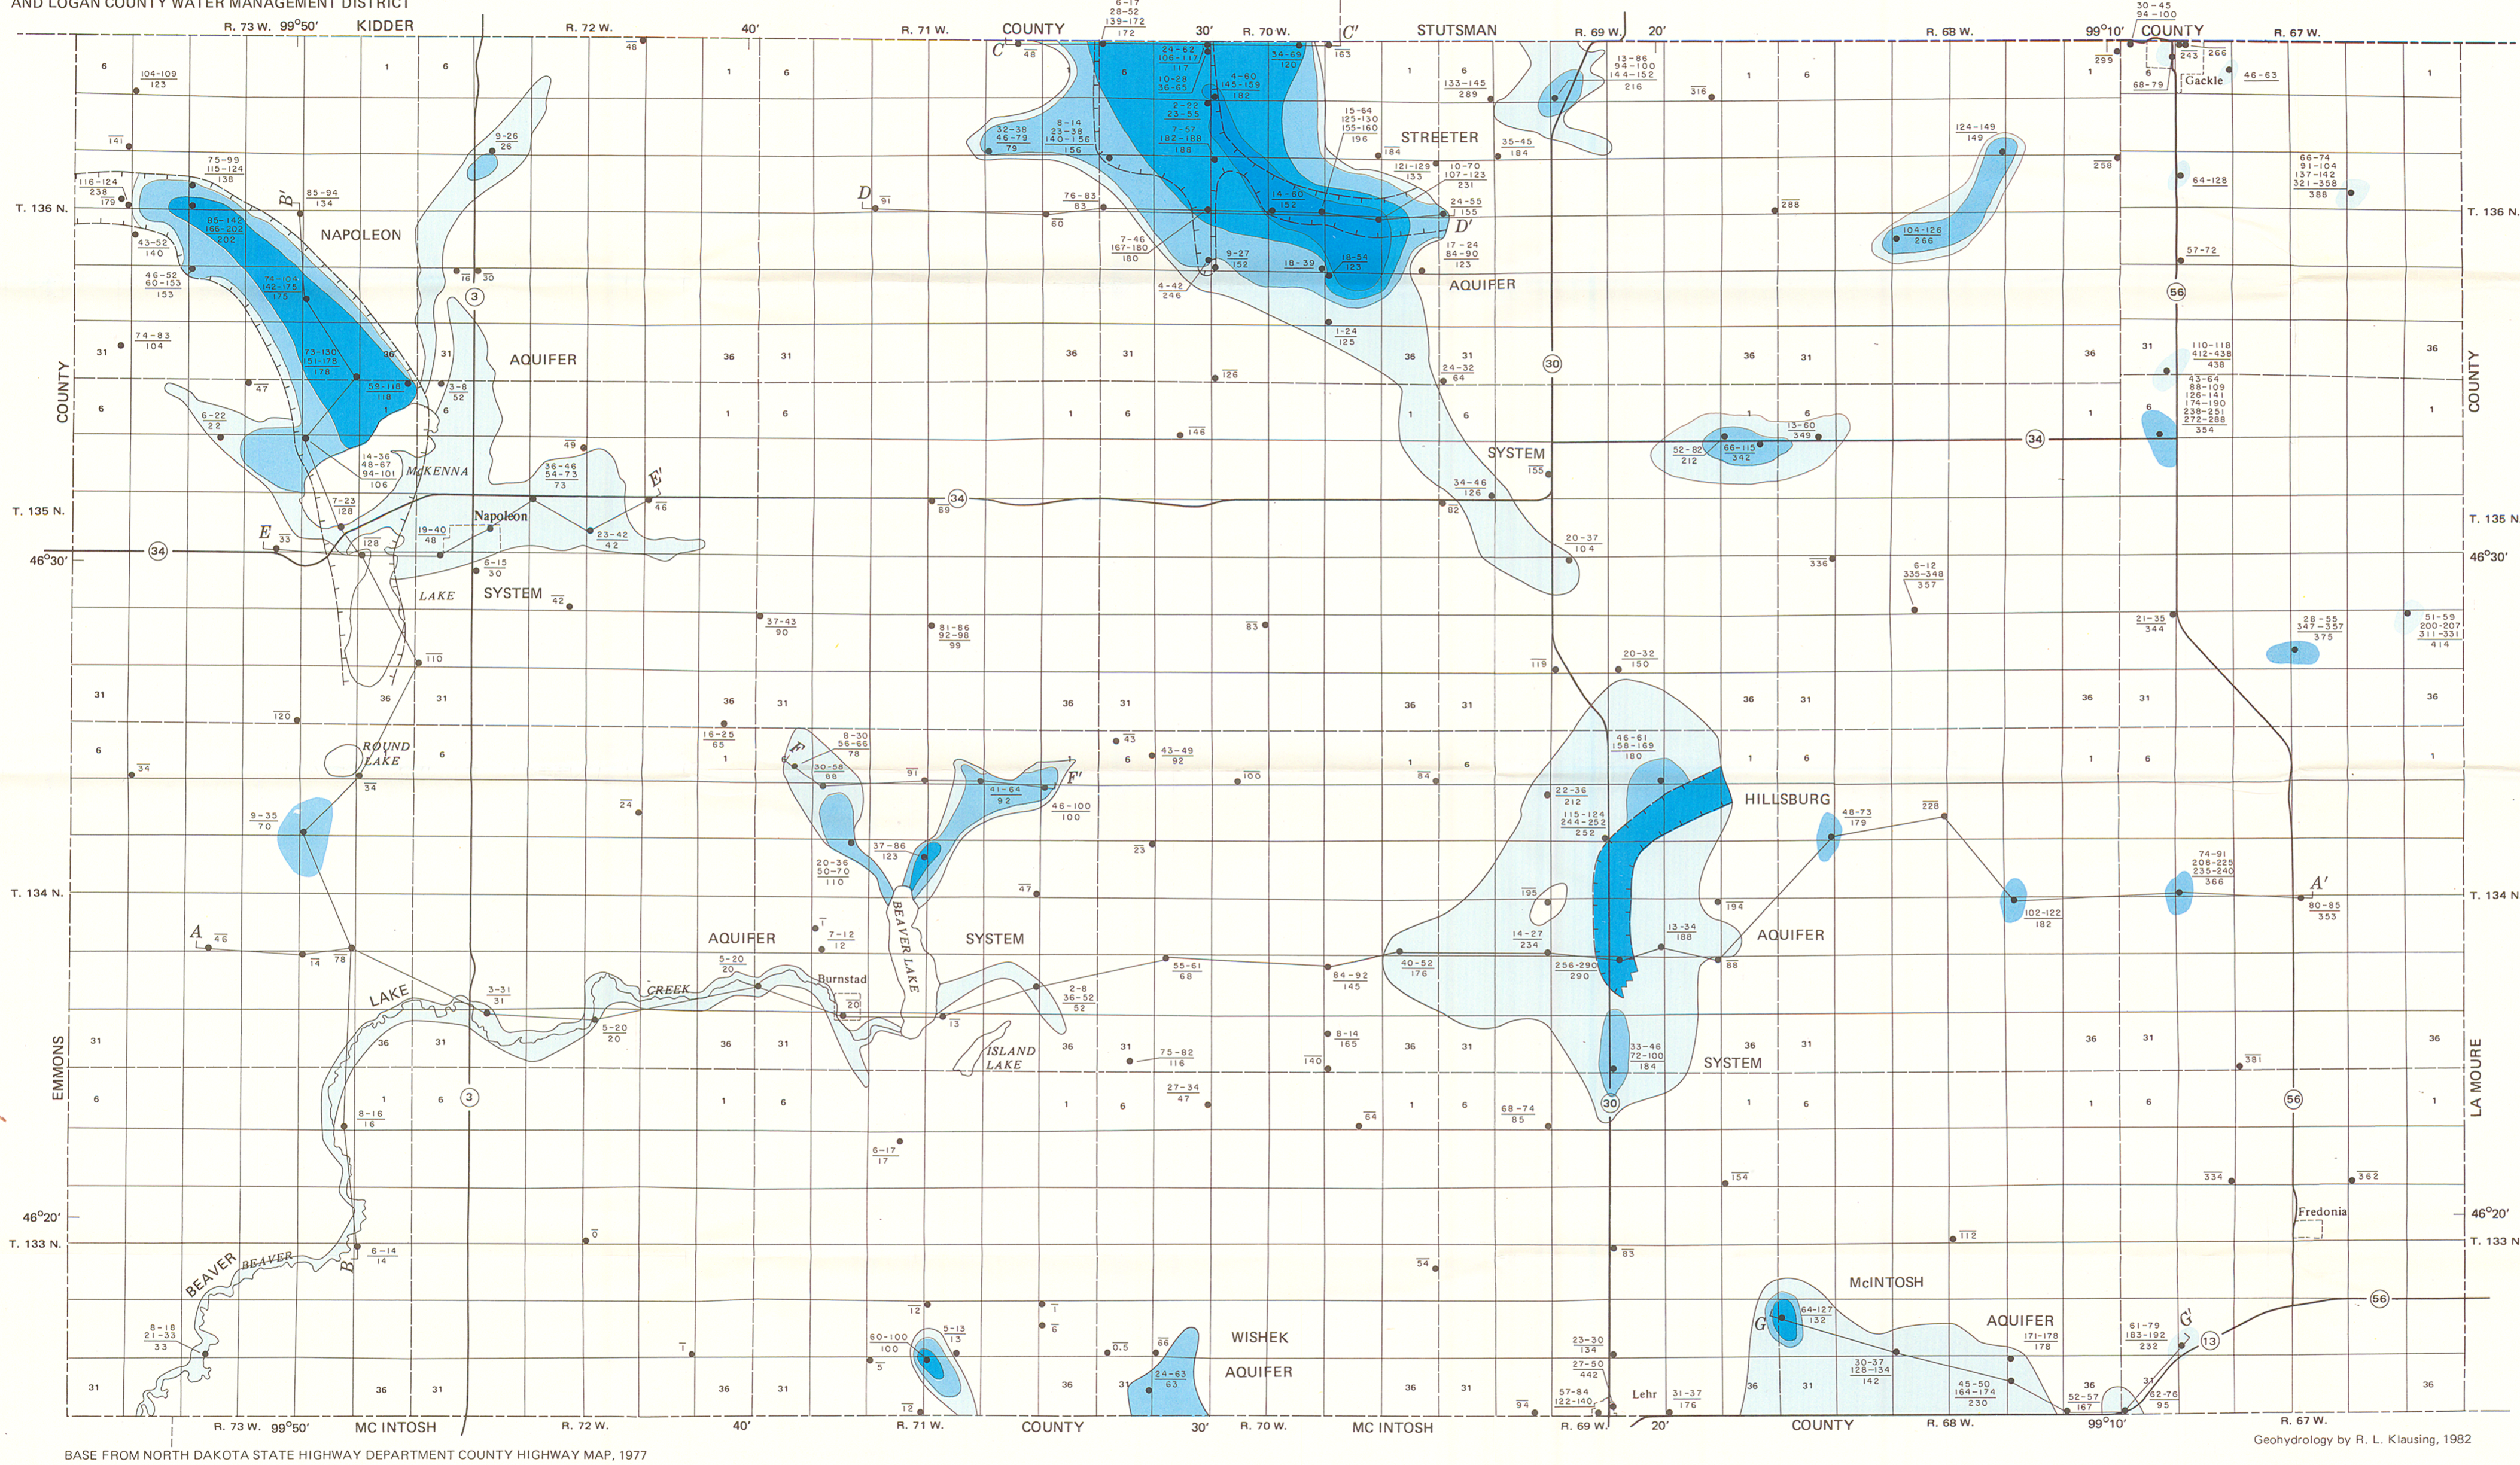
AND LOGAN COUNTY WATER MANAGEMENT DISTRICT

R. 73 W. 99°50' KIDDER R. 72 W. 40' R. 71 W. COUNTY 30' R. 70 W. C' STUTSMAN R. 69 W. 20' R. 68 W. 99°10' COUNTY R. 67 W.

T. 136 N.

NAPOLEON

AQUIFER

McKENNA

Napoleon

T. 135 N.

46°30'

LAKE SYSTEM

ROUND LAKE

T. 134 N.

AQUIFER SYSTEM

LAKE CREEK

Burnstad

BEAVER LAKE

ISLAND LAKE

46°20'

T. 133 N.

BEAVER BEAVER

STREETER

AQUIFER

SYSTEM

HILLSBURG

AQUIFER

SYSTEM

Gackle

Fredonia

McINTOSH AQUIFER

WISHEK AQUIFER

Lehr

COUNTY

EMMONS

LA MOURE

R. 73 W. 99°50' MC INTOSH R. 72 W. 40' R. 71 W. COUNTY 30' R. 70 W. MC INTOSH R. 69 W. 20' COUNTY R. 68 W. 99°10' R. 67 W.

BASE FROM NORTH DAKOTA STATE HIGHWAY DEPARTMENT COUNTY HIGHWAY MAP, 1977

Geohydrology by R. L. Klausing, 1982